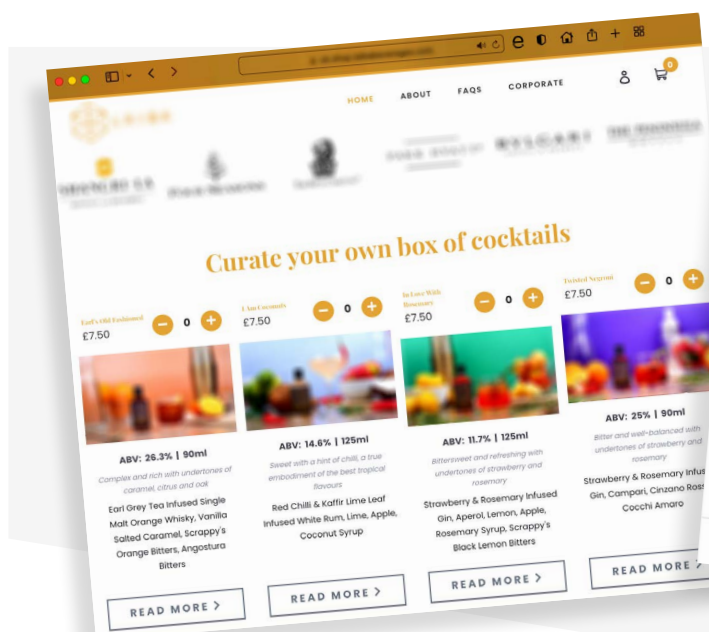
HOME ABOUT FAQS CORPORATE

0

Curate your own box of cocktails

Earl's Old Fashioned
£7.50
0

I Am Coconuts
£7.50
0

In Love With Rosemary
£7.50
0

Twisted Negroni
£7.50
0

ABV: 26.3% | 90ml
Complex and rich with undertones of caramel, citrus and oak
Earl Grey Tea Infused Single Malt Orange Whisky, Vanilla Salted Caramel, Scrappy's Orange Bitters, Angostura Bitters
READ MORE >

ABV: 14.6% | 125ml
Sweet with a hint of chilli, a true embodiment of the best tropical flavours
Red Chilli & Kaffir Lime Leaf Infused White Rum, Lime, Apple, Coconut Syrup
READ MORE >

ABV: 11.7% | 125ml
Bittersweet and refreshing with undertones of strawberry and rosemary
Strawberry & Rosemary Infused Gin, Aperol, Lemon, Apple, Rosemary Syrup, Scrappy's Black Lemon Bitters
READ MORE >

ABV: 25% | 90ml
Bitter and well-balanced with undertones of strawberry and rosemary
Strawberry & Rosemary Infus Gin, Campari, Cinzano Ross Cocchi Amaro
READ MORE >